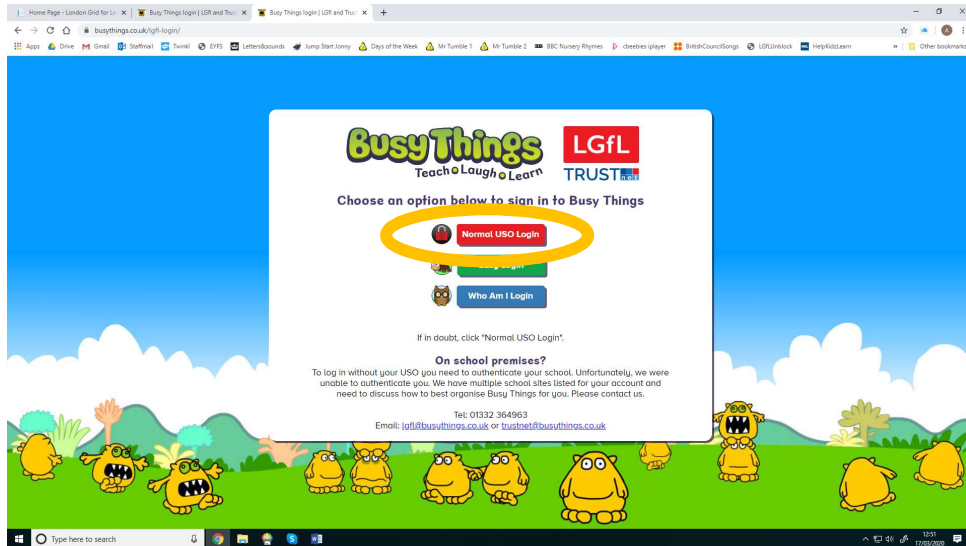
Home Page - London Grid for Le ×
Busy Things login | LGfL and Trus ×
Busy Things login | LGfL and Trus ×
+

busythings.co.uk/lgfl-login/

Apps Drive Gmail Staffmail Twinkl EYFS Letters&sounds Jump Start Jonny Days of the Week Mr Tumble 1 Mr Tumble 2 BBC Nursery Rhymes cbeebies iplayer BritishCouncilSongs LGfLUnblock HelpKidzLearn » Other bookmarks

Busy Things
Teach Laugh Learn

LGfL
TRUST

Choose an option below to sign in to Busy Things

Normal USO Login

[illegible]

Who Am I Login

If in doubt, click "Normal USO Login".

On school premises?
To log in without your USO you need to authenticate your school. Unfortunately, we were unable to authenticate you. We have multiple school sites listed for your account and need to discuss how to best organise Busy Things for you. Please contact us.

Tel: 01332 364963
Email: lgfl@busythings.co.uk or trustnet@busythings.co.uk

Type here to search

12:51
17/03/2020